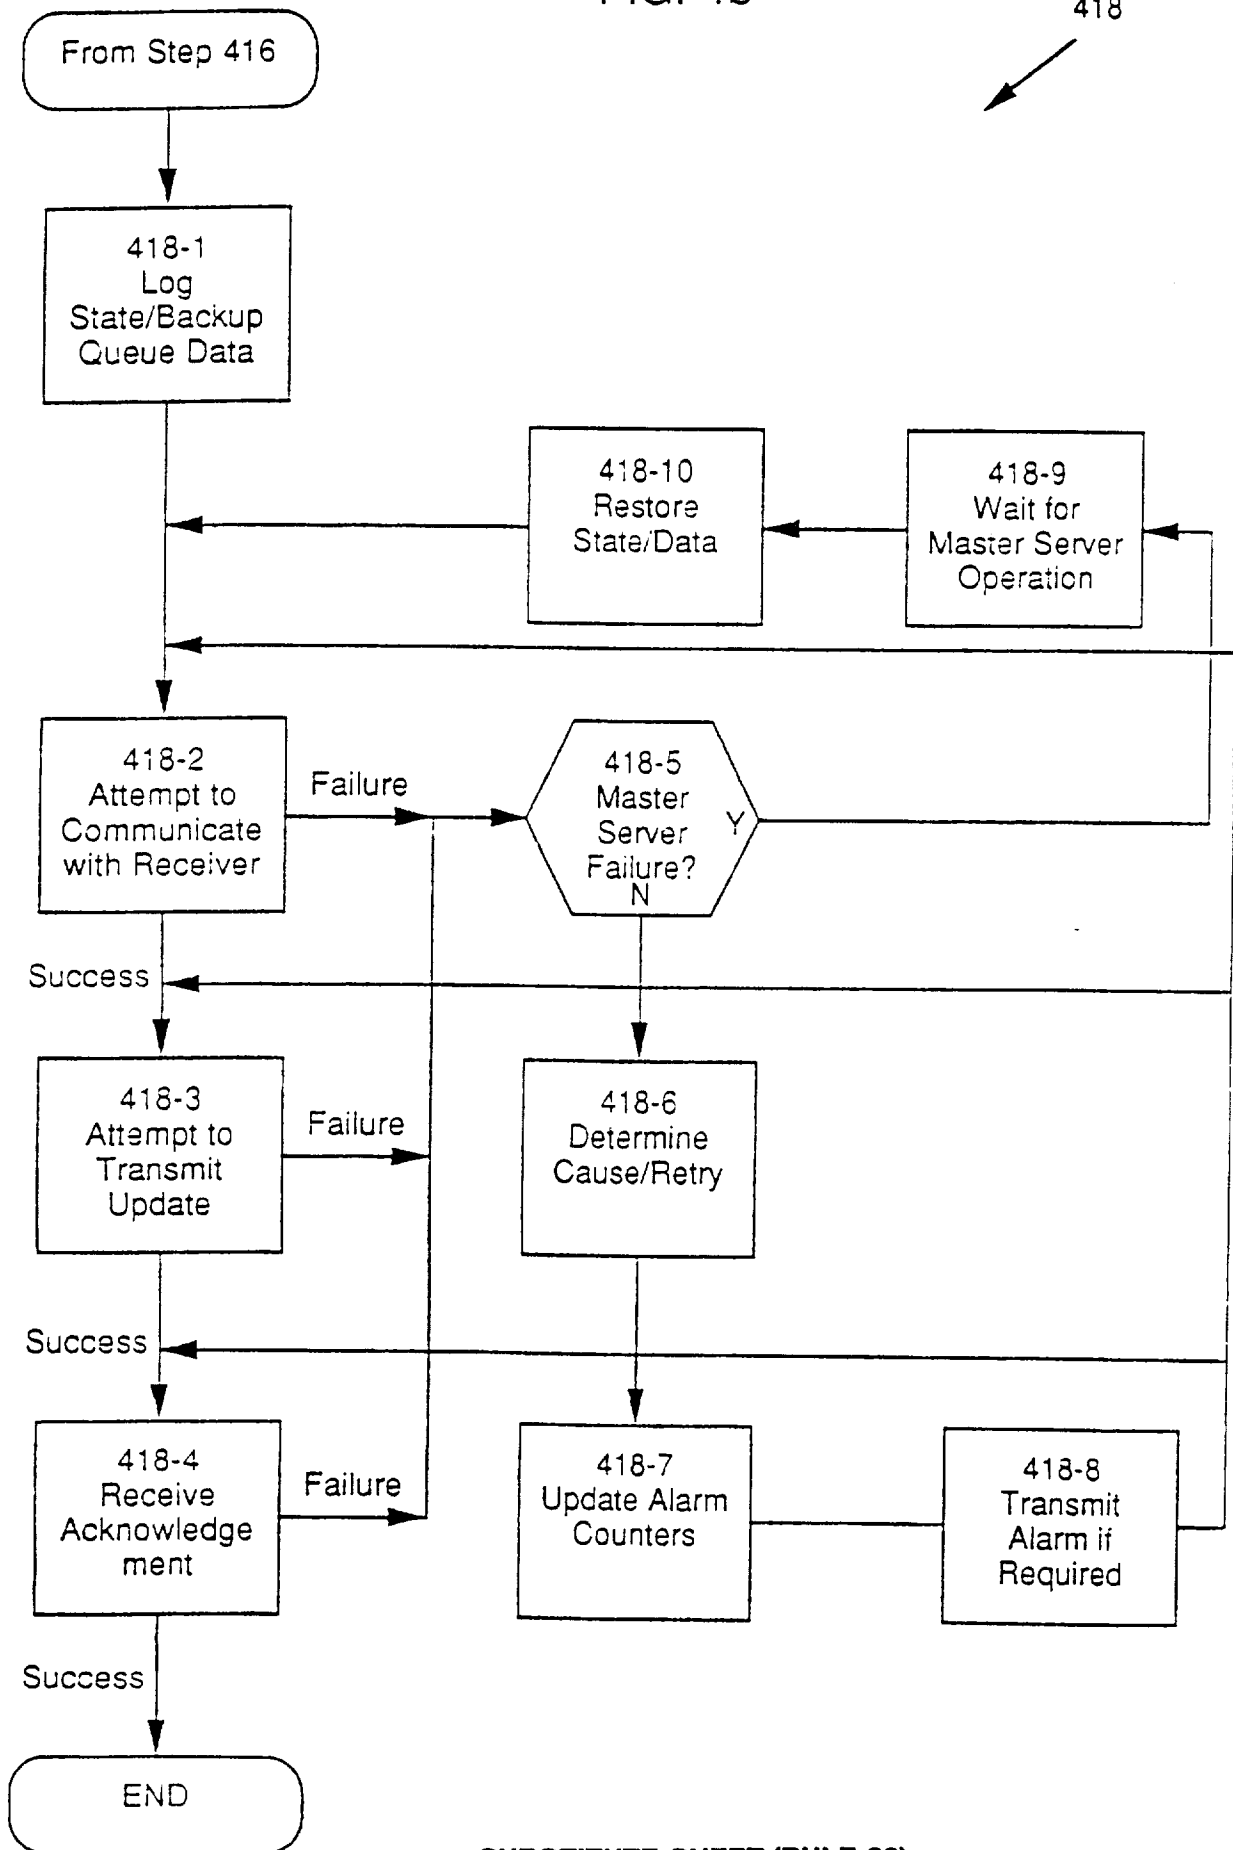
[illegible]

418

From Step 416

418-1
Log
State/Backup
Queue Data

418-10
Restore
State/Data

418-9
Wait for
Master Server
Operation

418-2
Attempt to
Communicate
with Receiver

Failure

418-5
Master
Server
Failure?
Y
N

Success

418-3
Attempt to
Transmit
Update

Failure

418-6
Determine
Cause/Retry

Success

418-4
Receive
Acknowledge
ment

Failure

418-7
Update Alarm
Counters

418-8
Transmit
Alarm if
Required

Success

END

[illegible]